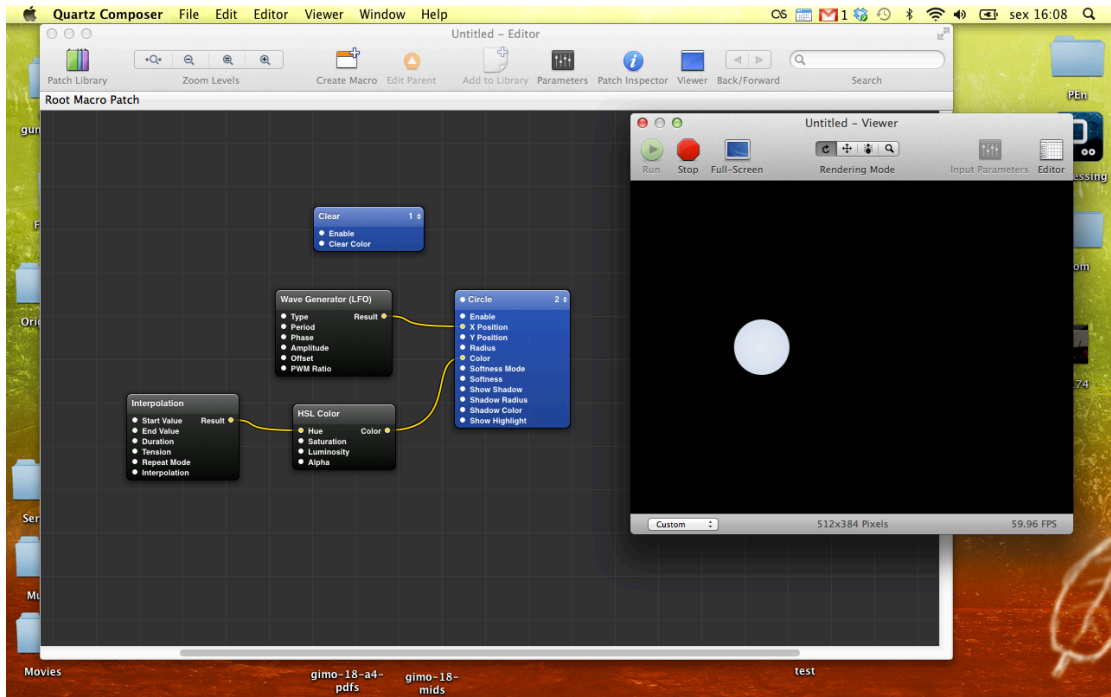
Quartz Composer File Edit Editor Viewer Window Help
1 sex 16:08

Untitled – Editor
Patch Library Zoom Levels Create Macro Edit Parent Add to Library Parameters Patch Inspector Viewer Back/Forward Search
Root Macro Patch

Clear 1
Enable
Clear Color

Wave Generator (LFO)
Type Result
Period
Phase
Amplitude
Offset
PWM Ratio

Circle 2
Enable
X Position
Y Position
Radius
Color
Softness Mode
Softness
Show Shadow
Shadow Radius
Shadow Color
Show Highlight

Interpolation
Start Value Result
End Value
Duration
Tension
Repeat Mode
Interpolation

HSL Color
Hue Color
Saturation
Luminosity
Alpha

Untitled – Viewer
Run Stop Full-Screen Rendering Mode Input Parameters Editor
Custom 512x384 Pixels 59.96 FPS

PEn
gun
F
Ori
om
essing
74
Ser
Mu
Movies
gimo-18-a4-pdfs
gimo-18-mids
test